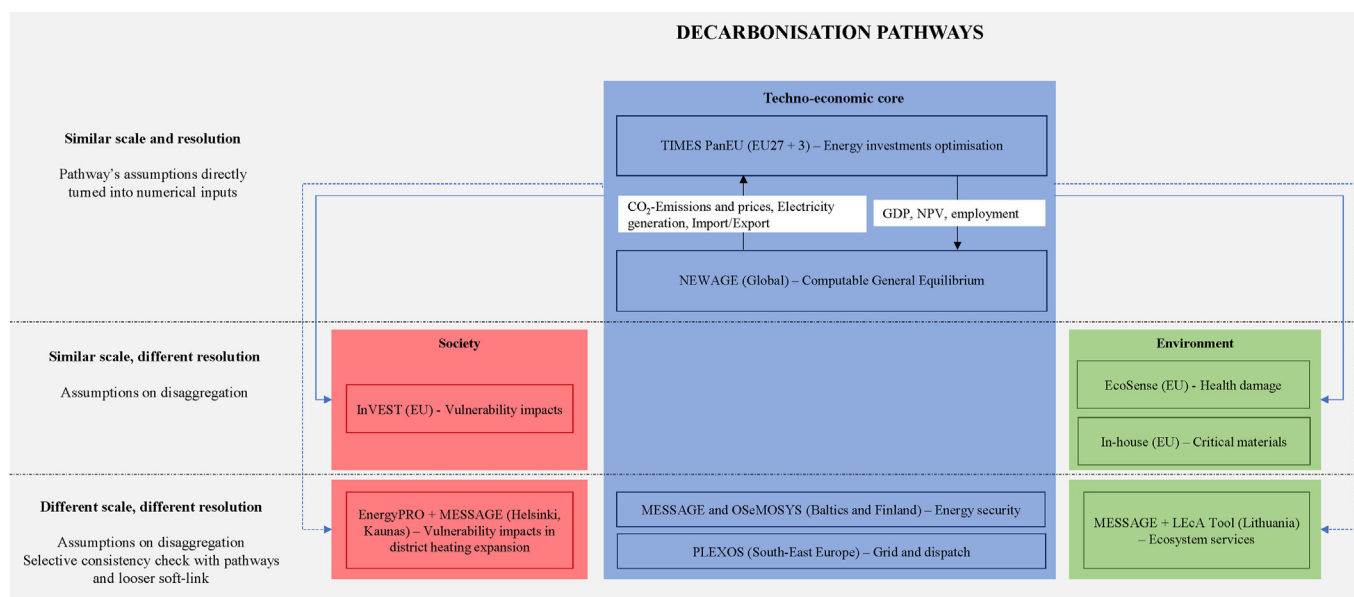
DECARBONISATION PATHWAYS

Similar scale and resolution

Pathway's assumptions directly turned into numerical inputs

Techno-economic core

TIMES PanEU (EU27 + 3) – Energy investments optimisation

$CO_2$-Emissions and prices, Electricity generation, Import/Export

GDP, NPV, employment

NEWAGE (Global) – Computable General Equilibrium

Similar scale, different resolution

Assumptions on disaggregation

Society

InVEST (EU) - Vulnerability impacts

Environment

EcoSense (EU) - Health damage

In-house (EU) – Critical materials

Different scale, different resolution

Assumptions on disaggregation
Selective consistency check with pathways and looser soft-link

EnergyPRO + MESSAGE (Helsinki, Kaunas) – Vulnerability impacts in district heating expansion

MESSAGE and OSeMOSYS (Baltics and Finland) – Energy security

PLEXOS (South-East Europe) – Grid and dispatch

MESSAGE + LEcA Tool (Lithuania) – Ecosystem services